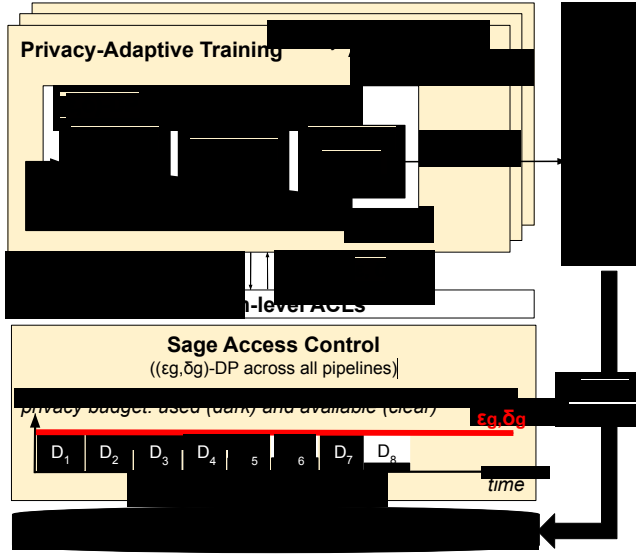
Privacy-Adaptive Training

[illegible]n-level ACLs

Sage Access Control
((εg,δg)-DP across all pipelines)

privacy budget: used (dark) and available (clear)

εg,δg

| $D_1$ | $D_2$ | $D_3$ | $D_4$ | $_5$ | $_6$ | $D_7$ | $D_8$ |
|---|---|---|---|---|---|---|---|

time